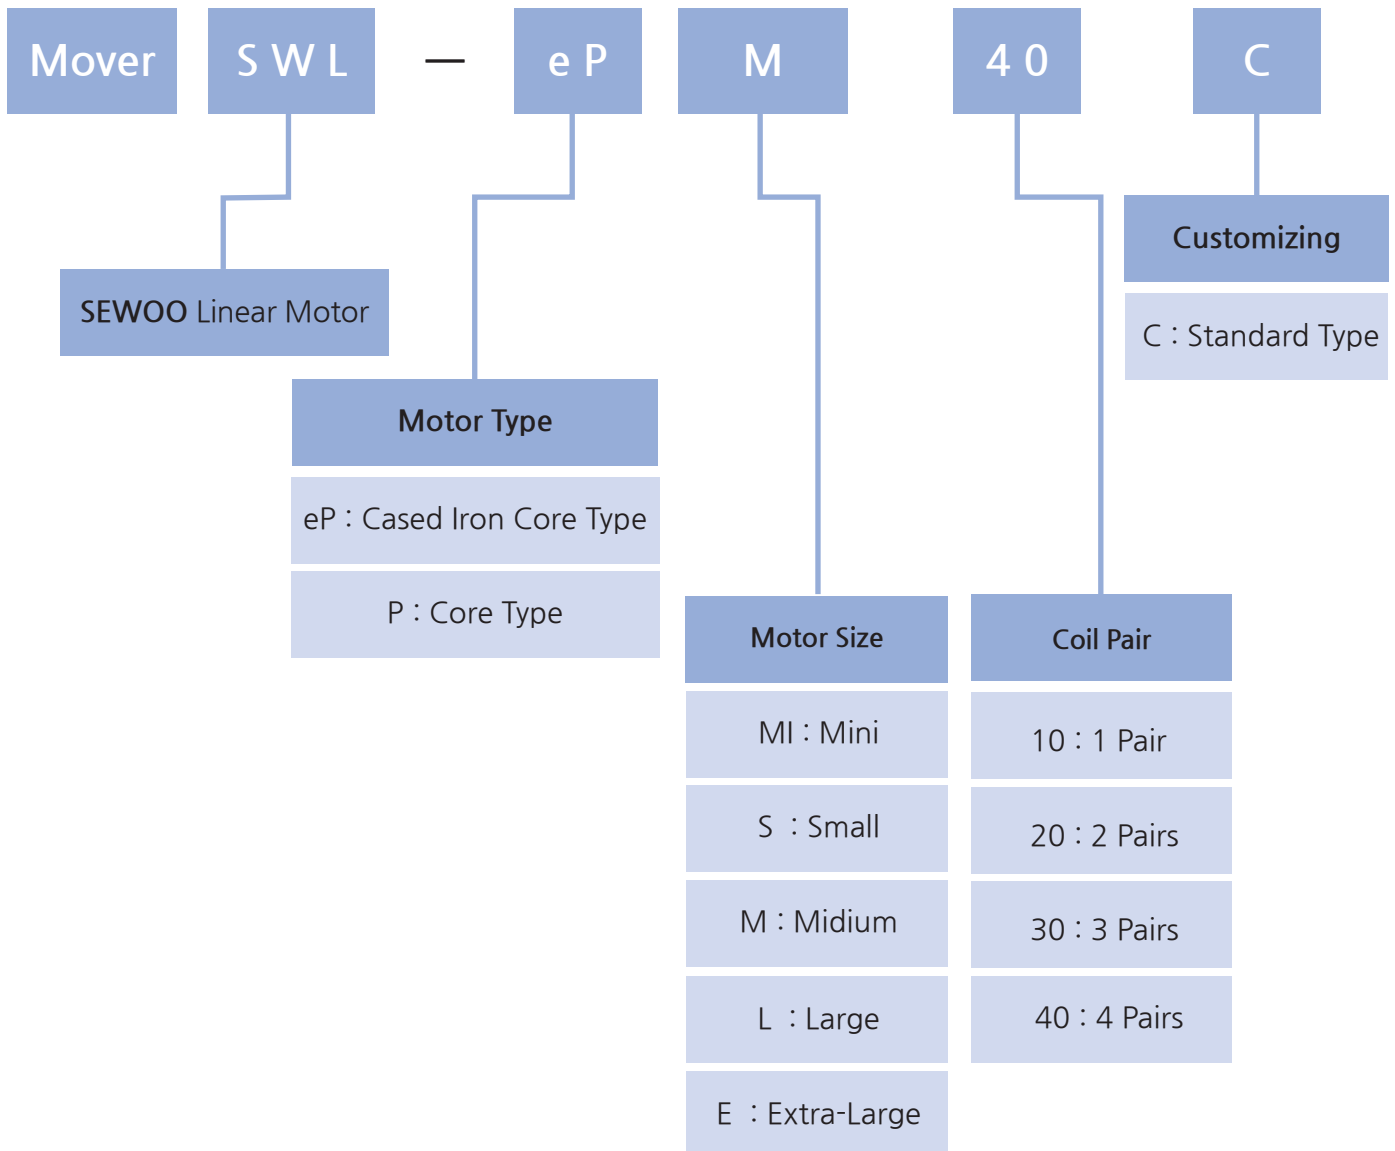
Mover  S W L  —  e P  M  4 0  C

SEWOO Linear Motor

Motor Type
eP : Cased Iron Core Type
P : Core Type

Motor Size
MI : Mini
S : Small
M : Midium
L : Large
E : Extra-Large

Coil Pair
10 : 1 Pair
20 : 2 Pairs
30 : 3 Pairs
40 : 4 Pairs

Customizing
C : Standard Type